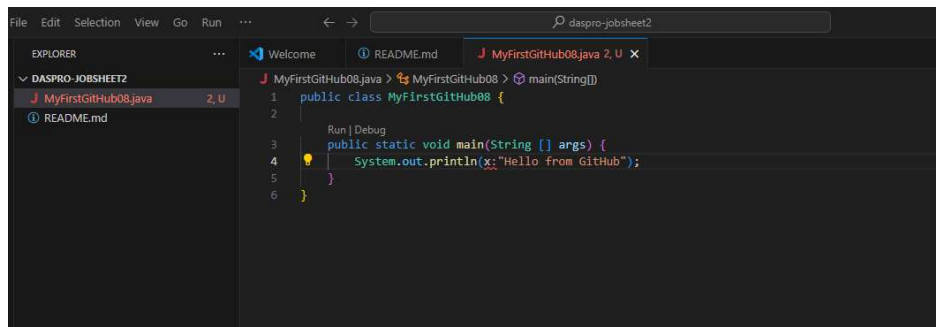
File Edit Selection View Go Run ···

daspro-jobsheet2

EXPLORER ···

DASPRO-JOBSHEET2

MyFirstGitHub08.java 2, U

README.md

Welcome

README.md

MyFirstGitHub08.java 2, U ×

MyFirstGitHub08.java > MyFirstGitHub08 > main(String[])

1 public class MyFirstGitHub08 {
2
Run | Debug
3 public static void main(String [] args) {
4 System.out.println(x:"Hello from GitHub");
5 }
6 }